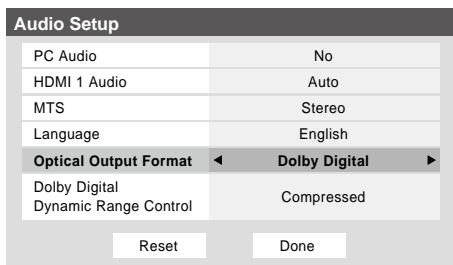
Audio Setup

| PC Audio | No |
|---|---|
| HDMI 1 Audio | Auto |
| MTS | Stereo |
| Language | English |
| Optical Output Format | ◄ Dolby Digital ► |
| Dolby Digital Dynamic Range Control | Compressed |

Reset Done